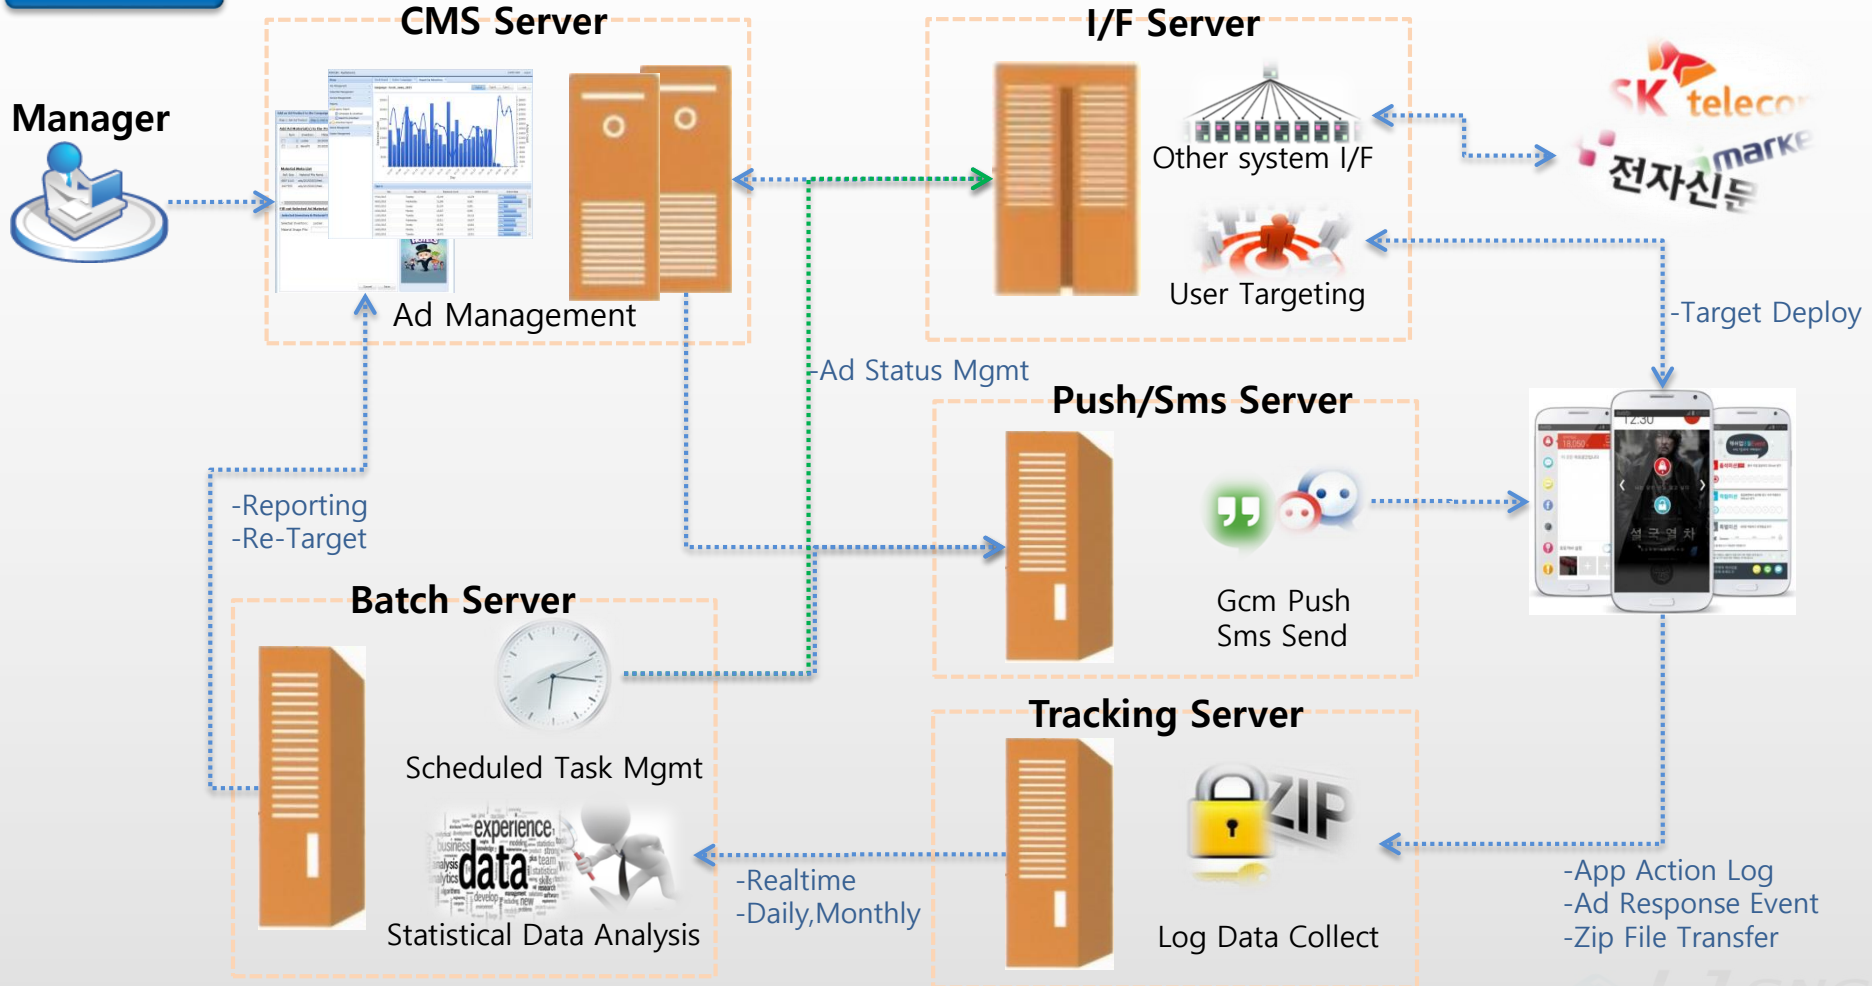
CMS Server

I/F Server

Manager

Other system I/F

SK telecom

전자신문 market

User Targeting

Ad Management

-Target Deploy

-Ad Status Mgmt

Push/Sms Server

-Reporting
-Re-Target

Gcm Push
Sms Send

Batch Server

Scheduled Task Mgmt

Tracking Server

ZIP

experience data

-Realtime
-Daily,Monthly

-App Action Log
-Ad Response Event
-Zip File Transfer

Statistical Data Analysis

Log Data Collect